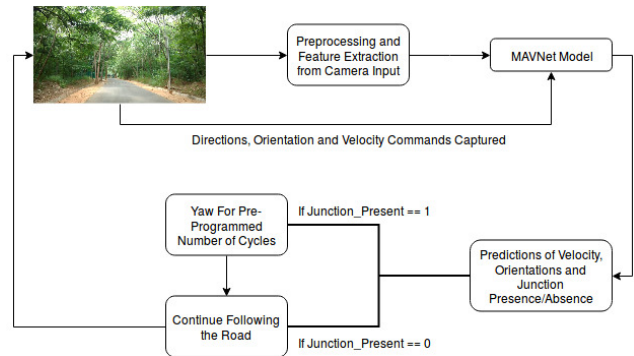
Preprocessing and Feature Extraction from Camera Input

MAVNet Model

Directions, Orientation and Velocity Commands Captured

Yaw For Pre-Programmed Number of Cycles

If Junction_Present == 1

Predictions of Velocity, Orientations and Junction Presence/Absence

Continue Following the Road

If Junction_Present == 0